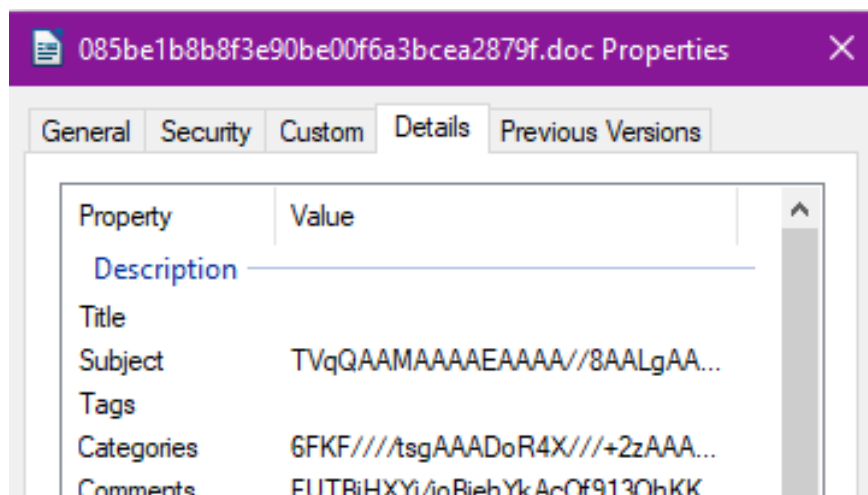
085be1b8b8f3e90be00f6a3bcea2879f.doc Properties

General | Security | Custom | Details | Previous Versions

| Property | Value |
|---|---|
| Description | |
| Title | |
| Subject | TVqQAAMAAAAEAAAA//8AALgAA... |
| Tags | |
| Categories | 6FKF////tsgAAADoR4X///+2zAAA... |
| Comments | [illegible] |